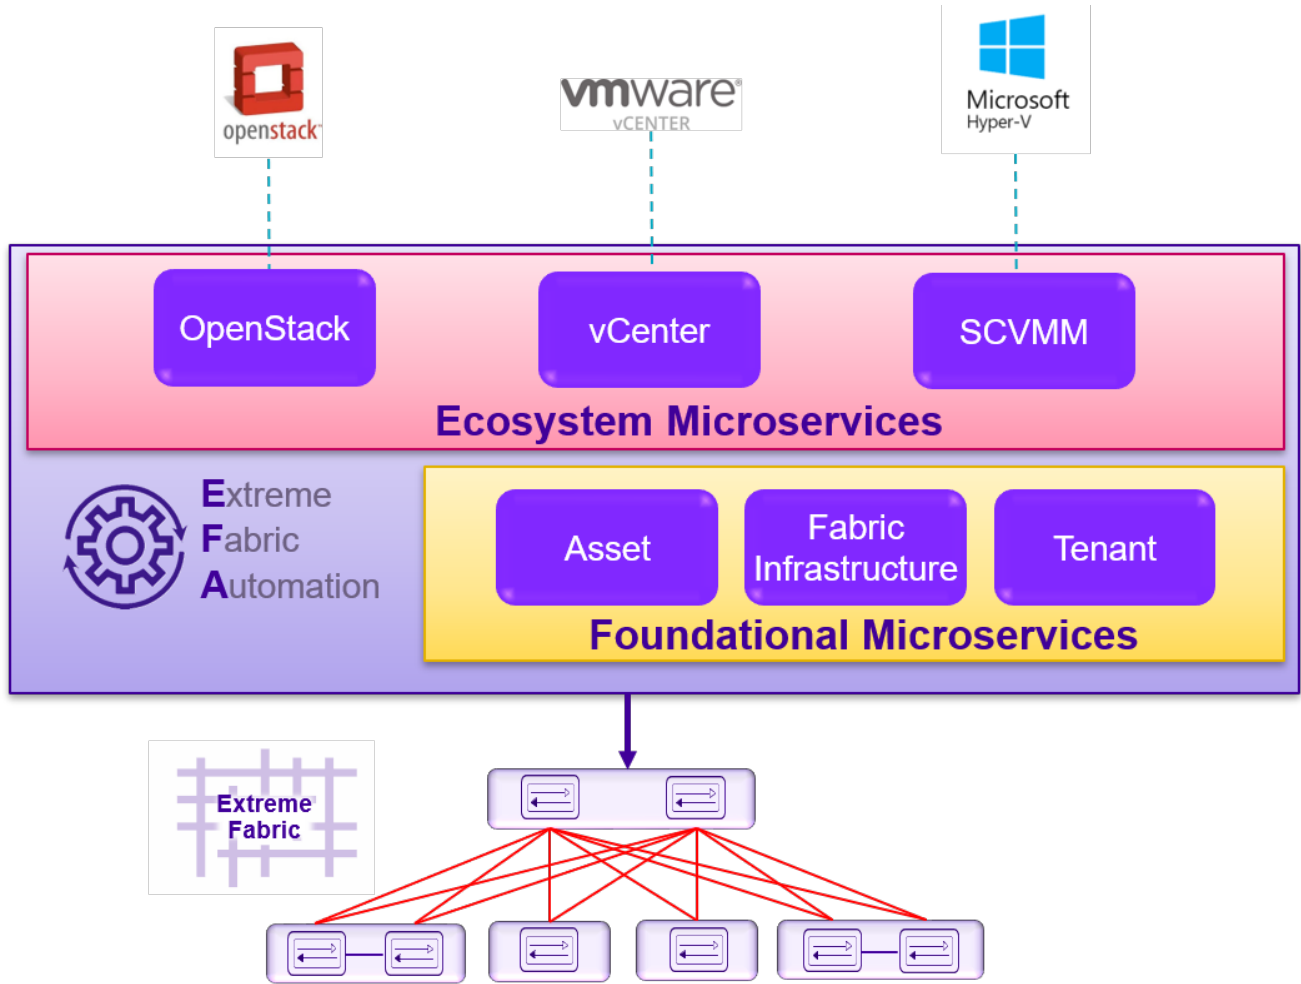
openstack

vmware
vCENTER

Microsoft
Hyper-V

OpenStack

vCenter

SCVMM

Ecosystem Microservices

Extreme
Fabric
Automation

Asset

Fabric Infrastructure

Tenant

Foundational Microservices

Extreme
Fabric